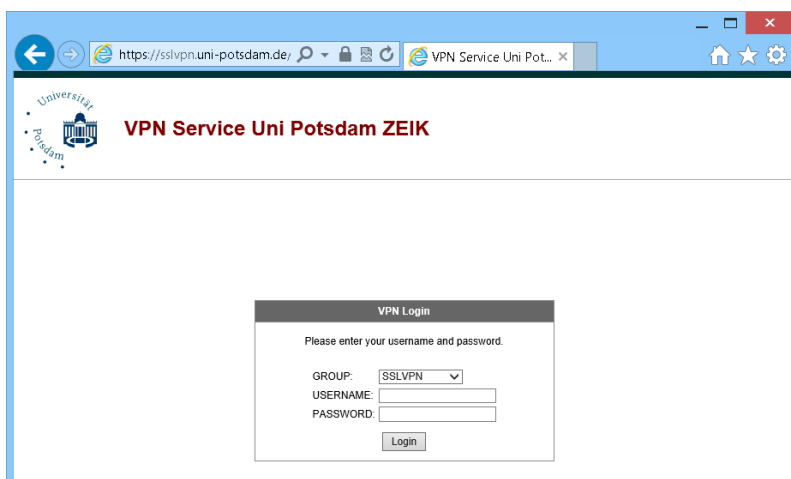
https://sslvpn.uni-potsdam.de/

VPN Service Uni Pot...

Universität Potsdam

VPN Service Uni Potsdam ZEIK

VPN Login

Please enter your username and password.

GROUP: SSLVPN

USERNAME:

PASSWORD:

Login